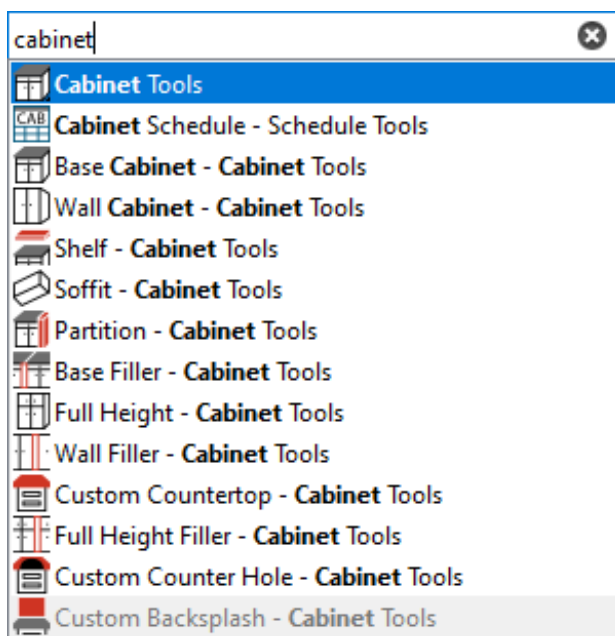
cabinet

Cabinet Tools
CAB Cabinet Schedule - Schedule Tools
Base Cabinet - Cabinet Tools
Wall Cabinet - Cabinet Tools
Shelf - Cabinet Tools
Soffit - Cabinet Tools
Partition - Cabinet Tools
Base Filler - Cabinet Tools
Full Height - Cabinet Tools
Wall Filler - Cabinet Tools
Custom Countertop - Cabinet Tools
Full Height Filler - Cabinet Tools
Custom Counter Hole - Cabinet Tools
Custom Backsplash - Cabinet Tools